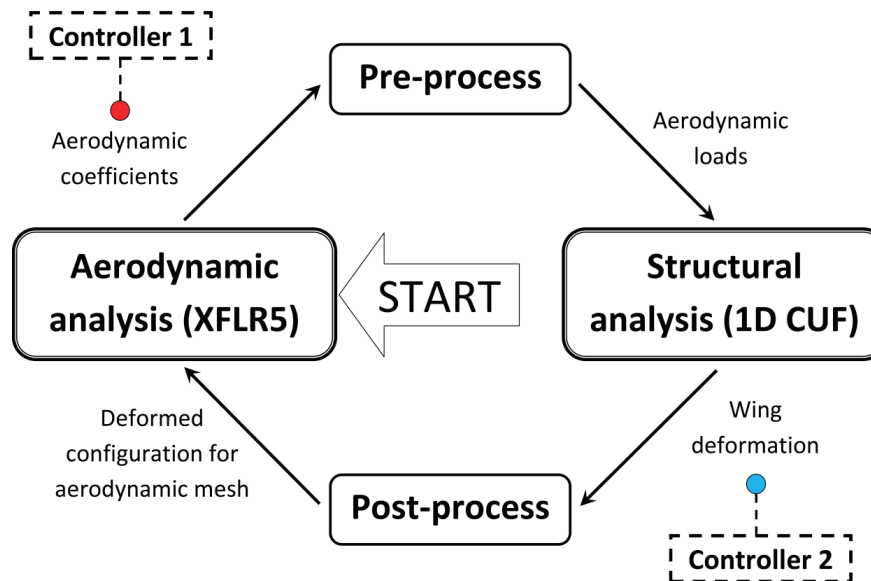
Controller 1

Aerodynamic coefficients

Pre-process

Aerodynamic loads

Aerodynamic analysis (XFLR5)

START

Structural analysis (1D CUF)

Deformed configuration for aerodynamic mesh

Wing deformation

Post-process

Controller 2